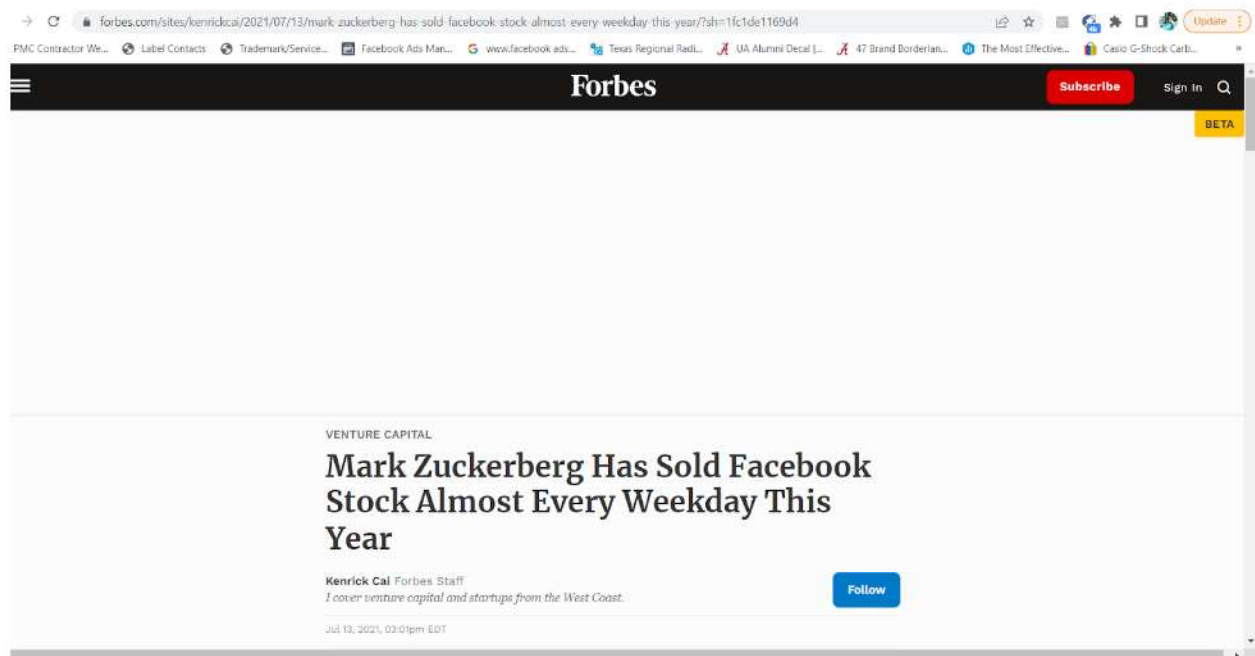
forbes.com/sites/kenrickcai/2021/07/13/mark-zuckerberg-has-sold-facebook-stock-almost-every-weekday-this-year/?sh=1fc1de1169d4

Update

PMC Contractor We... Label Contacts Trademark/Service... Facebook Ads Man... www.facebook ads... Texas Regional Radi... UA Alumni Decal |... 47 Brand Borderlan... The Most Effective... Casio G-Shock Carb...

Forbes

Subscribe

Sign In

BETA

VENTURE CAPITAL

Mark Zuckerberg Has Sold Facebook Stock Almost Every Weekday This Year

Kenrick Cai Forbes Staff

I cover venture capital and startups from the West Coast.

Follow

Jul 13, 2021, 03:01pm EDT